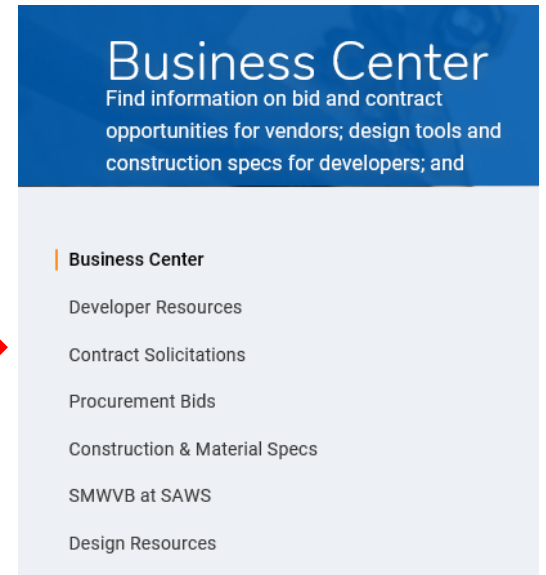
Business Center

Find information on bid and contract opportunities for vendors; design tools and construction specs for developers; and

Business Center

Developer Resources

Contract Solicitations

Procurement Bids

Construction & Material Specs

SMWVB at SAWS

Design Resources